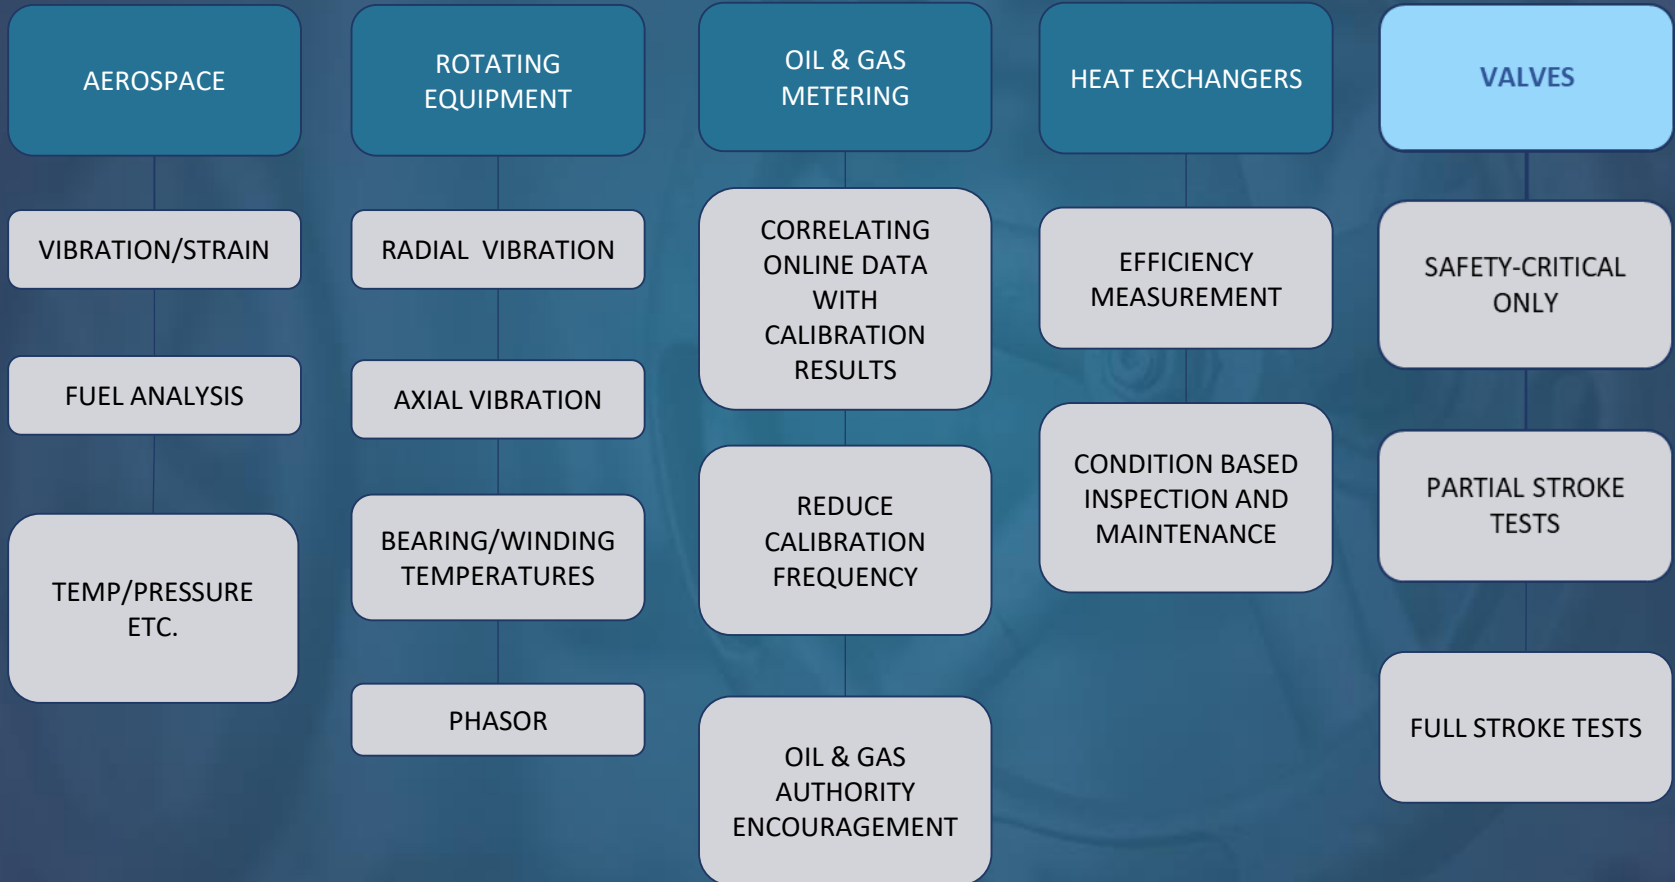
AEROSPACE

VIBRATION/STRAIN

FUEL ANALYSIS

TEMP/PRESSURE ETC.

ROTATING EQUIPMENT

RADIAL VIBRATION

AXIAL VIBRATION

BEARING/WINDING TEMPERATURES

PHASOR

OIL & GAS METERING

CORRELATING ONLINE DATA WITH CALIBRATION RESULTS

REDUCE CALIBRATION FREQUENCY

OIL & GAS AUTHORITY ENCOURAGEMENT

HEAT EXCHANGERS

EFFICIENCY MEASUREMENT

CONDITION BASED INSPECTION AND MAINTENANCE

VALVES

SAFETY-CRITICAL ONLY

PARTIAL STROKE TESTS

FULL STROKE TESTS